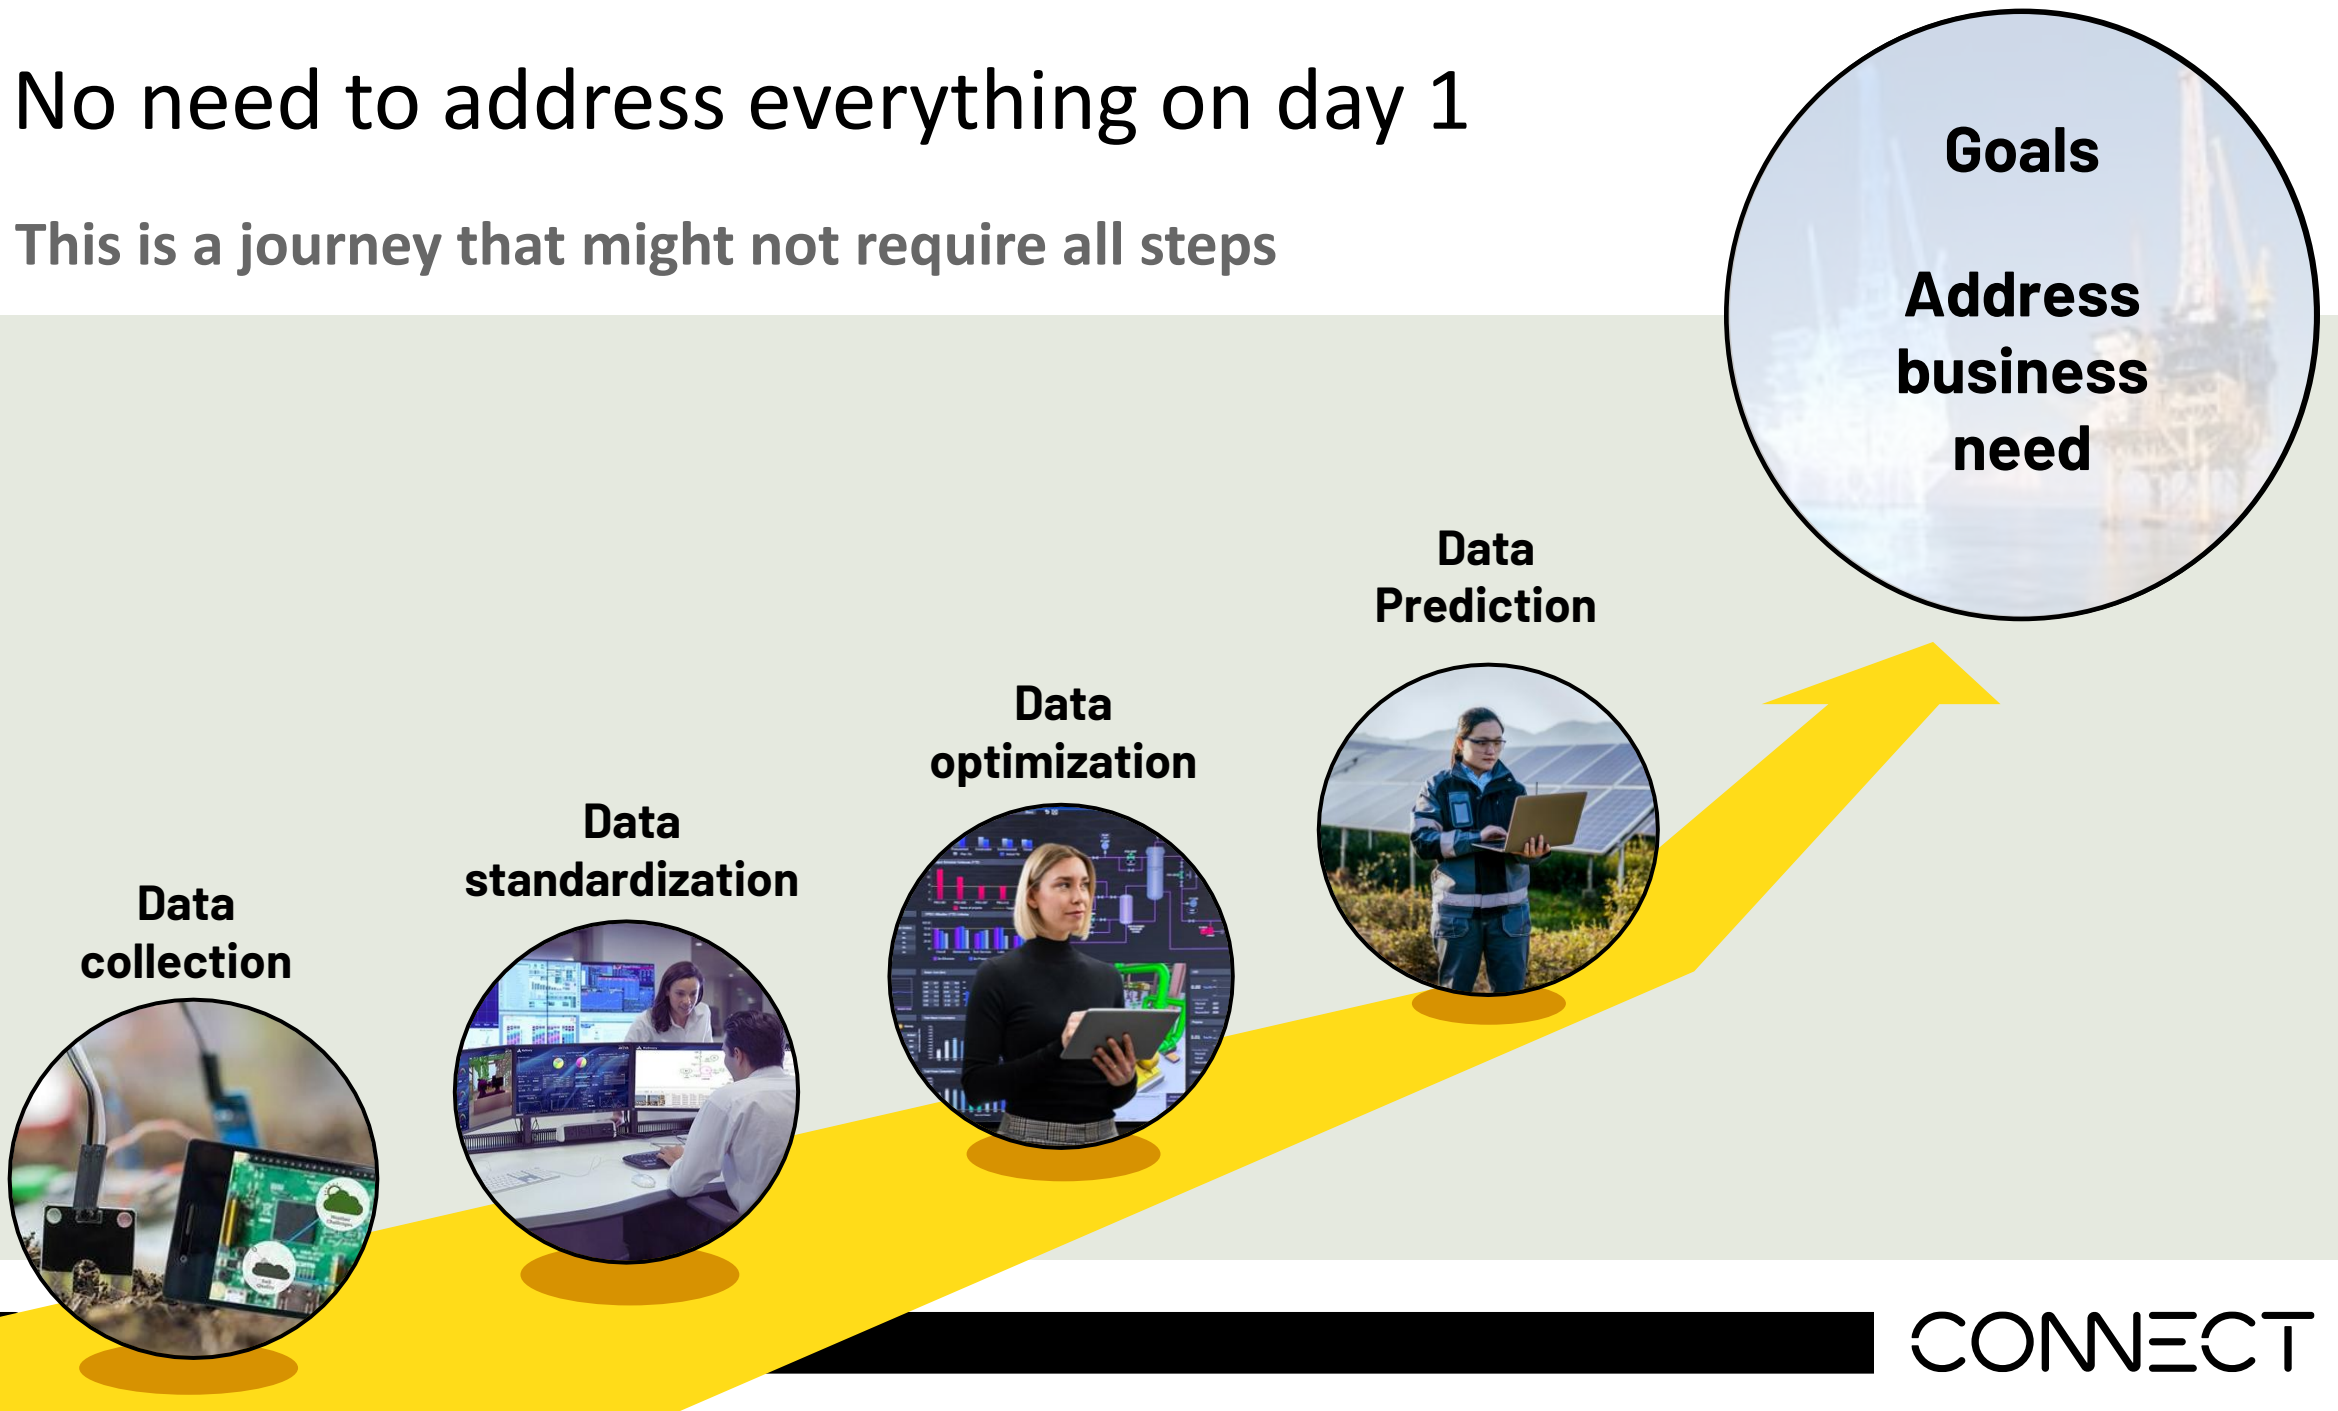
No need to address everything on day 1

This is a journey that might not require all steps

Goals

Address business need

Data Prediction

Data optimization

Data standardization

Data collection

CONNECT